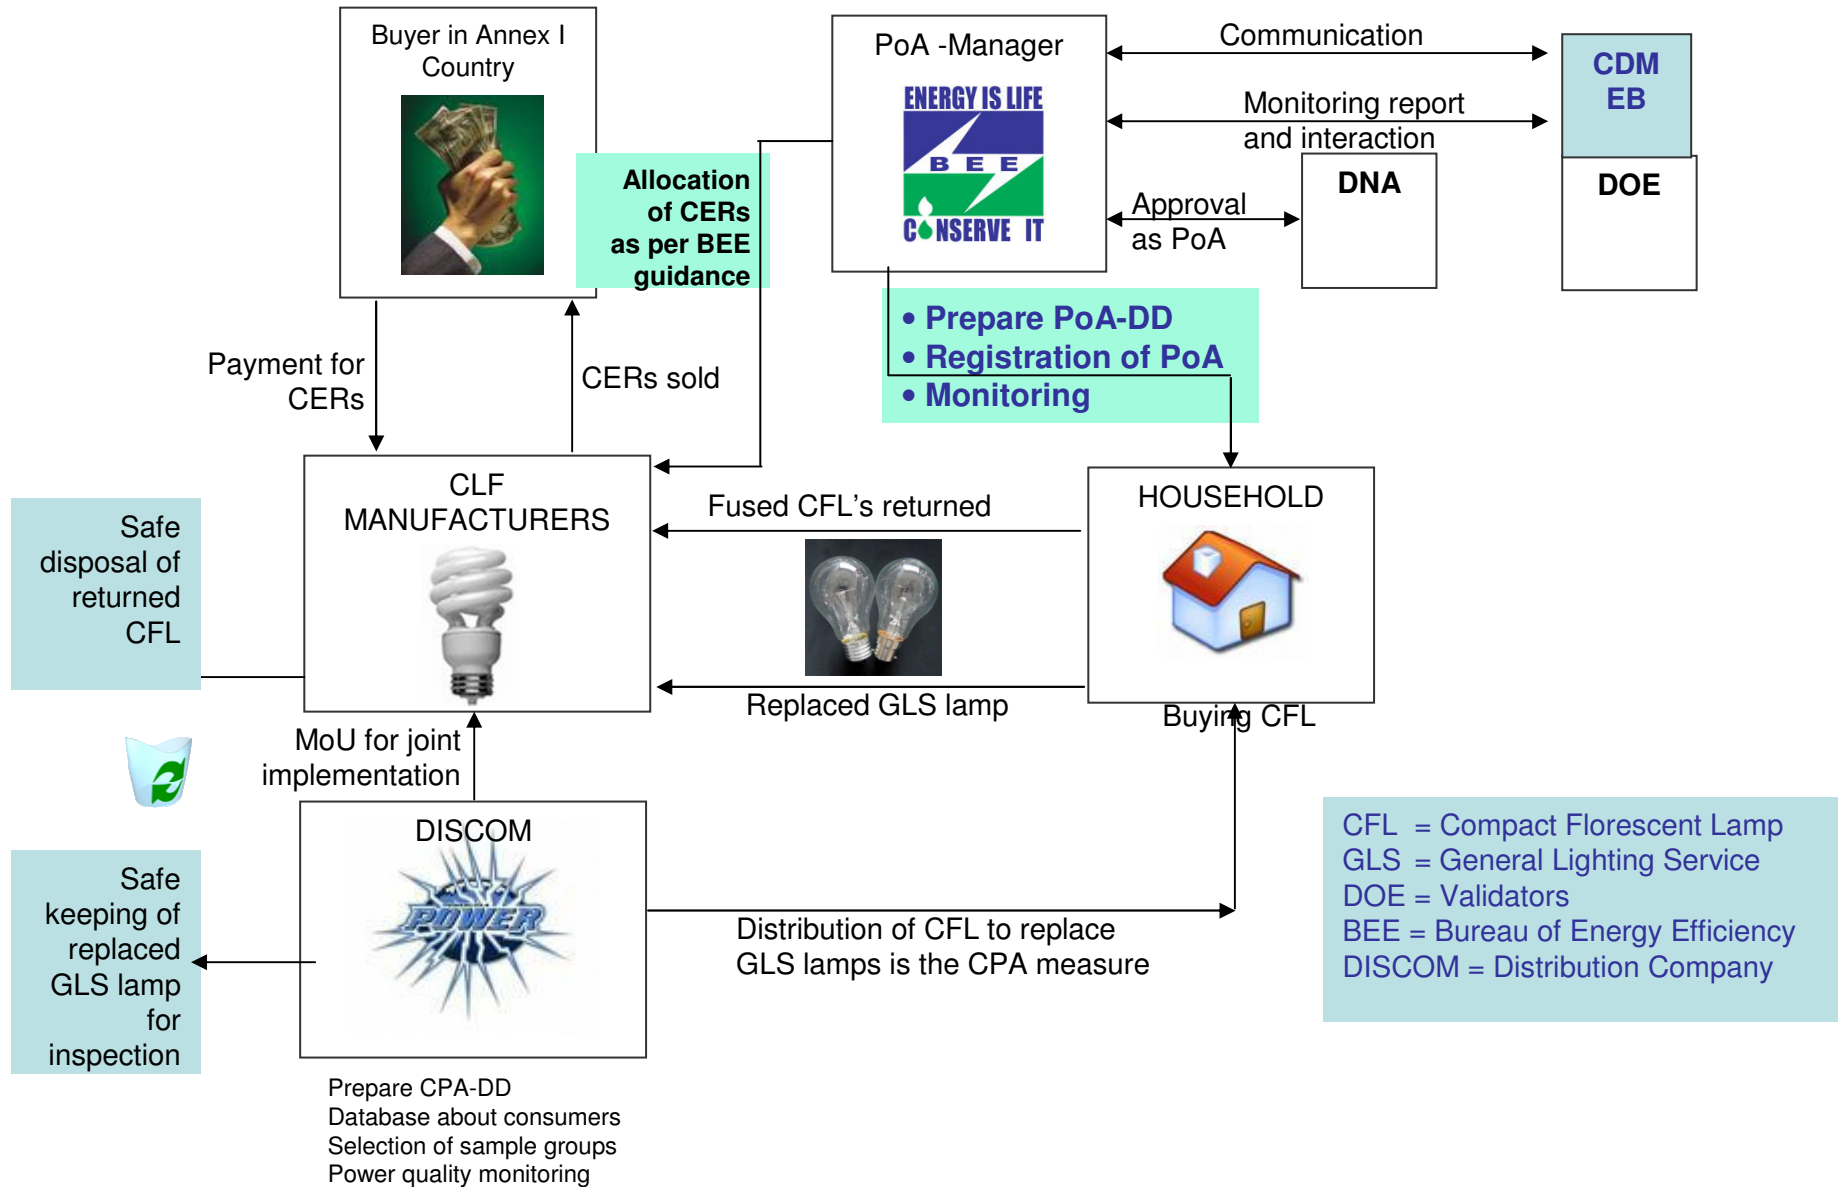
Buyer in Annex I Country

PoA -Manager

ENERGY IS LIFE

B E E

CONSERVE IT

Communication

CDM EB

Monitoring report and interaction

DOE

Approval as PoA

DNA

Allocation of CERs as per BEE guidance

• Prepare PoA-DD
• Registration of PoA
• Monitoring

Payment for CERs

CERs sold

CLF MANUFACTURERS

Fused CFL's returned

HOUSEHOLD

Safe disposal of returned CFL

Replaced GLS lamp

Buying CFL

MoU for joint implementation

DISCOM

POWER

Safe keeping of replaced GLS lamp for inspection

Distribution of CFL to replace GLS lamps is the CPA measure

CFL = Compact Florescent Lamp
GLS = General Lighting Service
DOE = Validators
BEE = Bureau of Energy Efficiency
DISCOM = Distribution Company

Prepare CPA-DD
Database about consumers
Selection of sample groups
Power quality monitoring